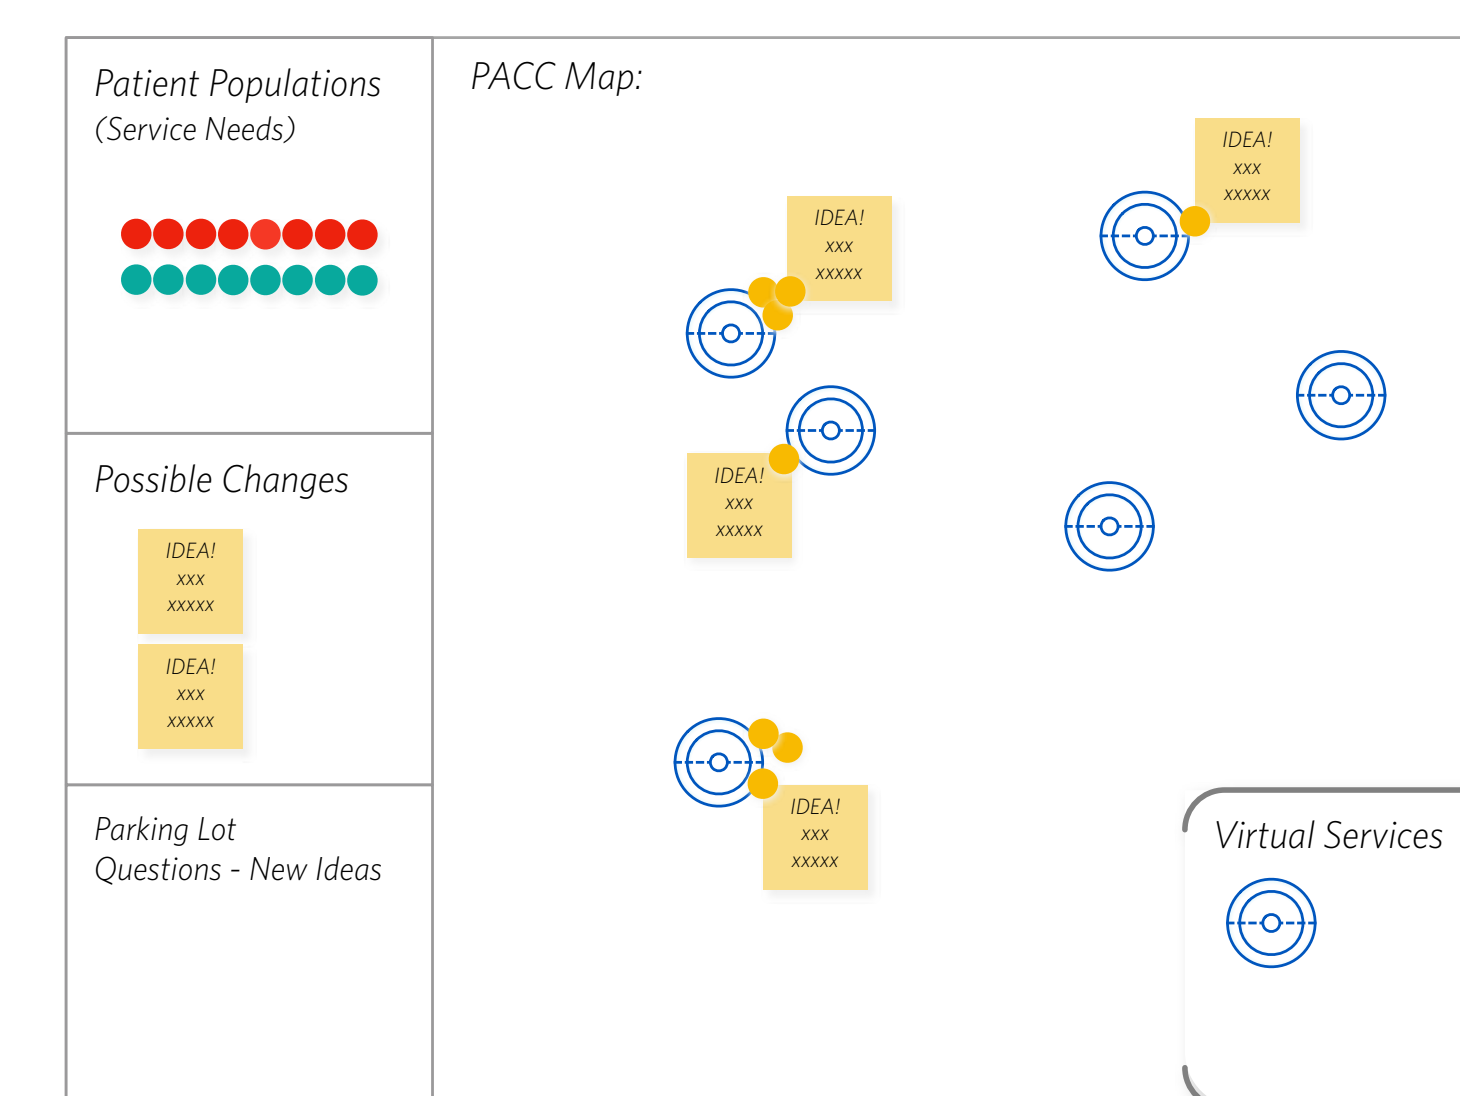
Patient Populations
(Service Needs)

Possible Changes

IDEA!
xxx
xxxxx

IDEA!
xxx
xxxxx

Parking Lot
Questions - New Ideas

PACC Map:

IDEA!
xxx
xxxxx

IDEA!
xxx
xxxxx

IDEA!
xxx
xxxxx

IDEA!
xxx
xxxxx

Virtual Services